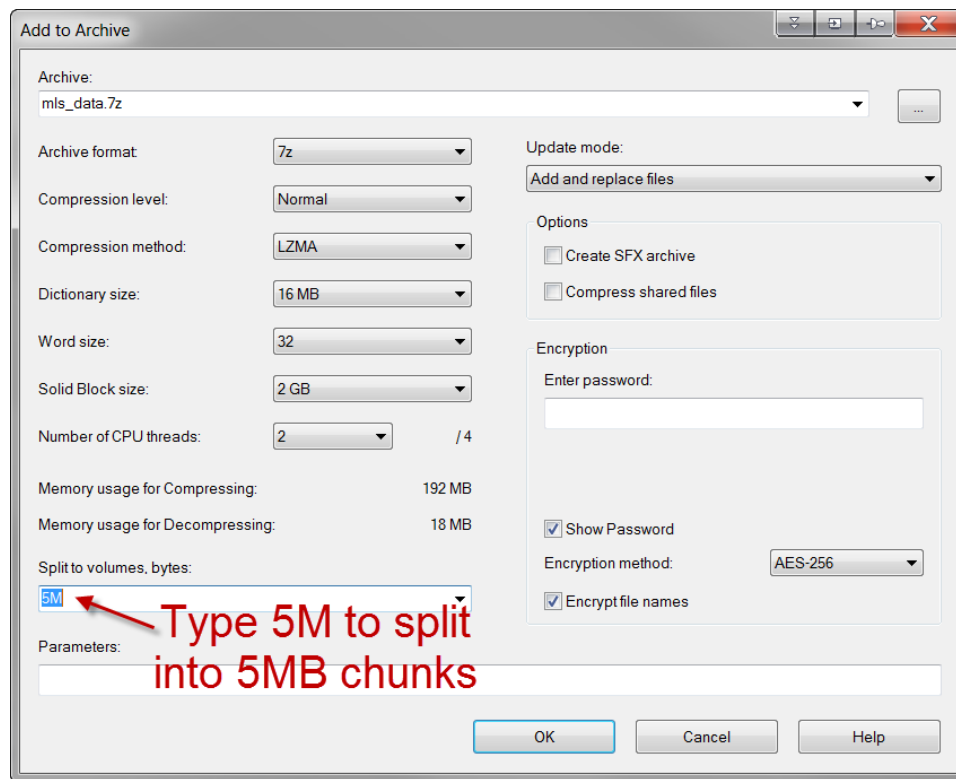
Add to Archive

Archive:
mls_data.7z
...

Archive format: 7z
Compression level: Normal
Compression method: LZMA
Dictionary size: 16 MB
Word size: 32
Solid Block size: 2 GB
Number of CPU threads: 2 / 4

Memory usage for Compressing: 192 MB
Memory usage for Decompressing: 18 MB

Split to volumes, bytes:
5M

Type 5M to split into 5MB chunks

Parameters:

Update mode:
Add and replace files

Options
Create SFX archive
Compress shared files

Encryption
Enter password:

Show Password
Encryption method: AES-256
Encrypt file names

OK
Cancel
Help